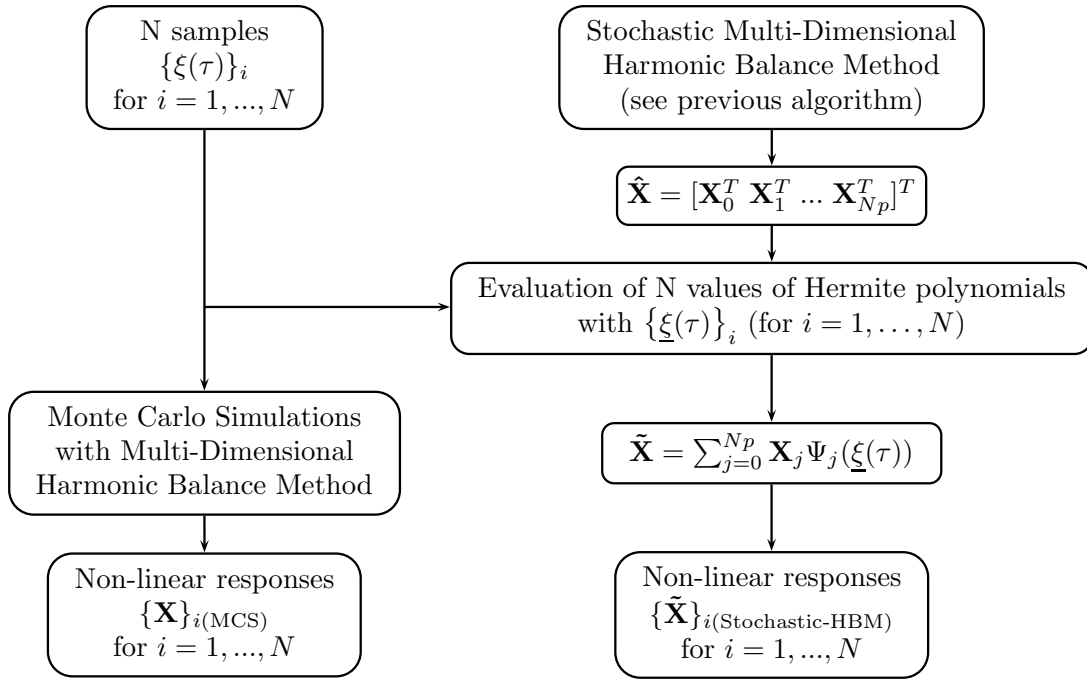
N samples
$\{\xi(\tau)\}_i$
for $i = 1, ..., N$

Stochastic Multi-Dimensional Harmonic Balance Method (see previous algorithm)

$\hat{\mathbf{X}} = [\mathbf{X}_0^T \ \mathbf{X}_1^T \ ... \ \mathbf{X}_{Np}^T]^T$

Evaluation of N values of Hermite polynomials with $\left\{\underline{\xi}(\tau)\right\}_i$ (for $i = 1, \ldots, N$)

Monte Carlo Simulations with Multi-Dimensional Harmonic Balance Method

$\tilde{\mathbf{X}} = \sum_{j=0}^{Np} \mathbf{X}_j \Psi_j(\underline{\xi}(\tau))$

Non-linear responses
$\{\mathbf{X}\}_{i(\text{MCS})}$
for $i = 1, ..., N$

Non-linear responses
$\{\tilde{\mathbf{X}}\}_{i(\text{Stochastic-HBM})}$
for $i = 1, ..., N$